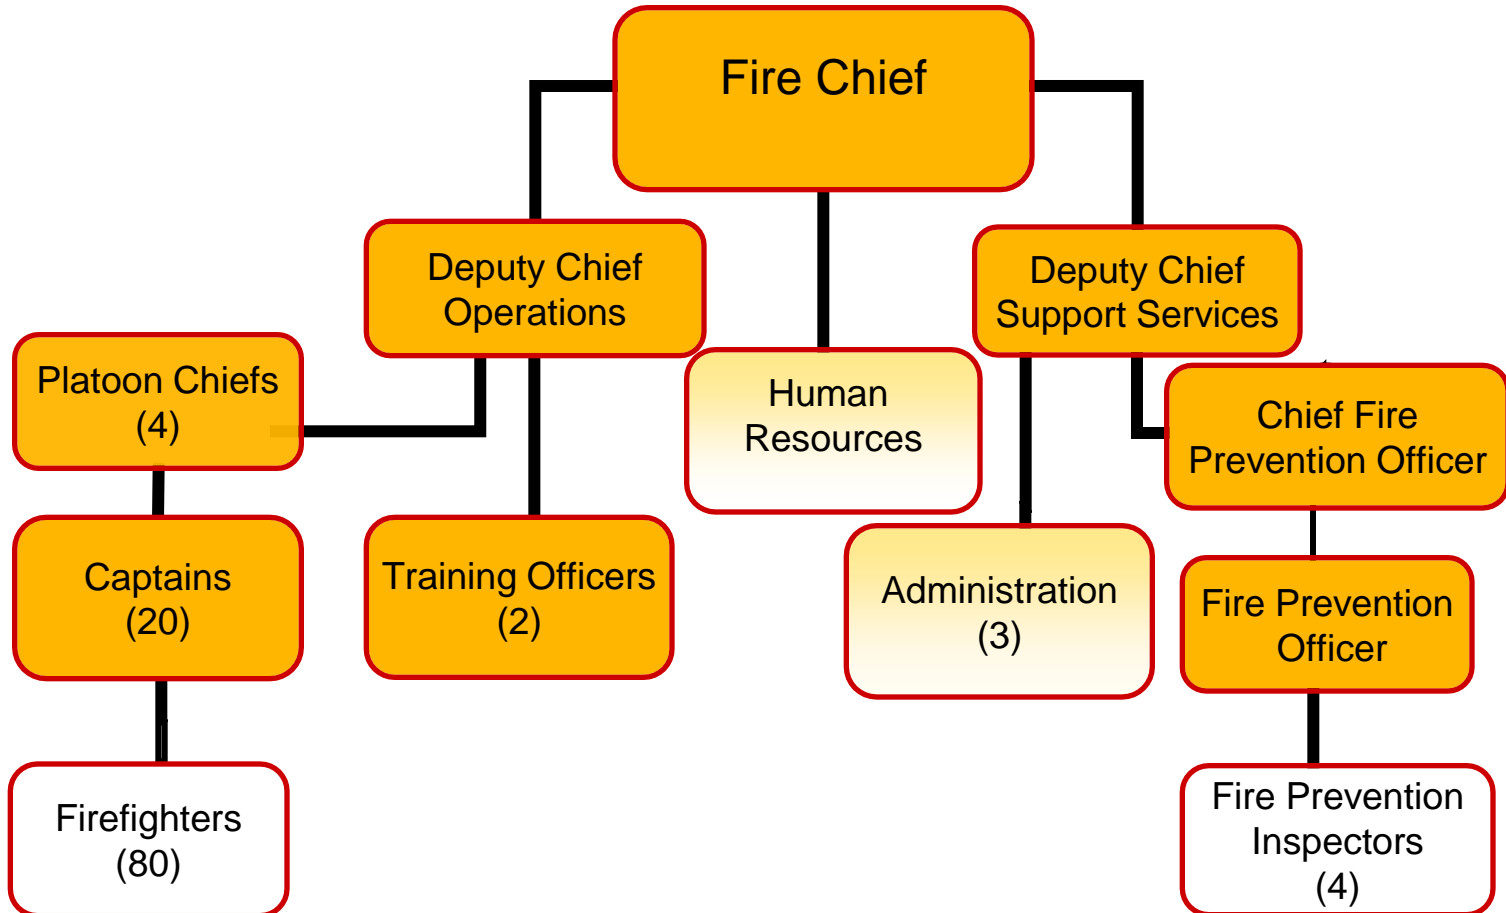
Fire Chief

Deputy Chief Operations

Human Resources

Deputy Chief Support Services

Platoon Chiefs (4)

Chief Fire Prevention Officer

Captains (20)

Training Officers (2)

Administration (3)

Fire Prevention Officer

Firefighters (80)

Fire Prevention Inspectors (4)